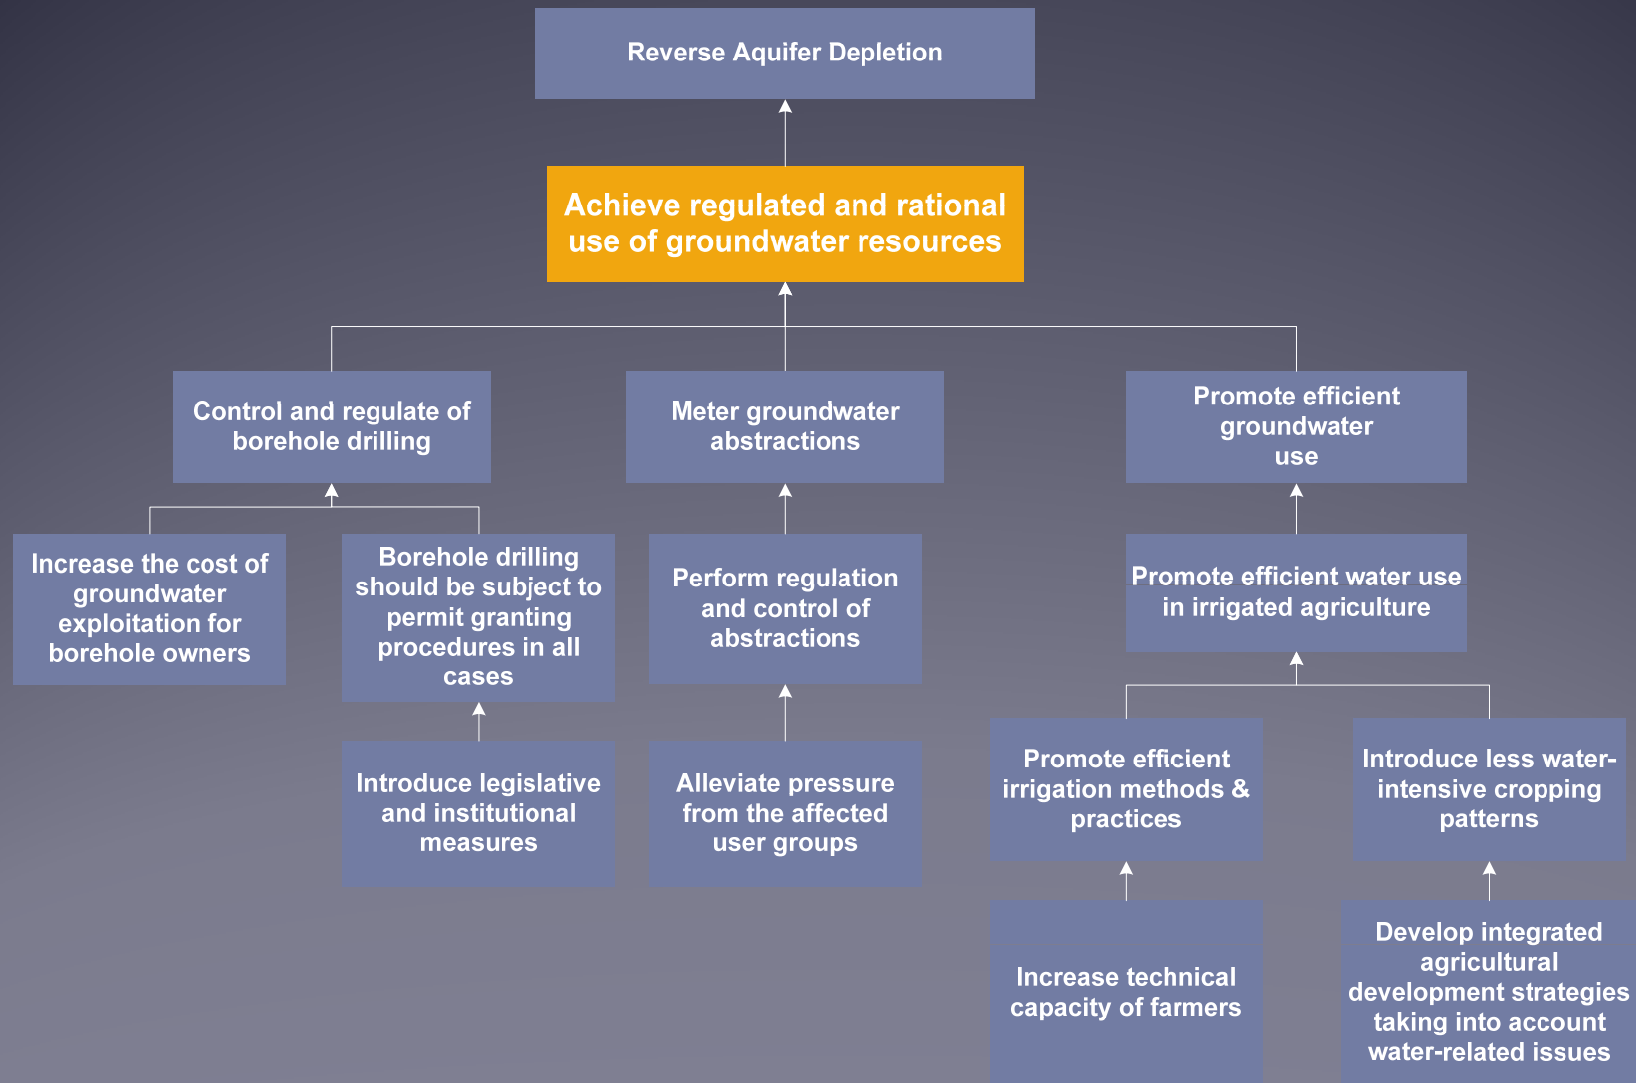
Reverse Aquifer Depletion

Achieve regulated and rational use of groundwater resources

Control and regulate of borehole drilling

Meter groundwater abstractions

Promote efficient groundwater use

Increase the cost of groundwater exploitation for borehole owners

Borehole drilling should be subject to permit granting procedures in all cases

Perform regulation and control of abstractions

Promote efficient water use in irrigated agriculture

Introduce legislative and institutional measures

Alleviate pressure from the affected user groups

Promote efficient irrigation methods & practices

Introduce less water-intensive cropping patterns

Increase technical capacity of farmers

Develop integrated agricultural development strategies taking into account water-related issues